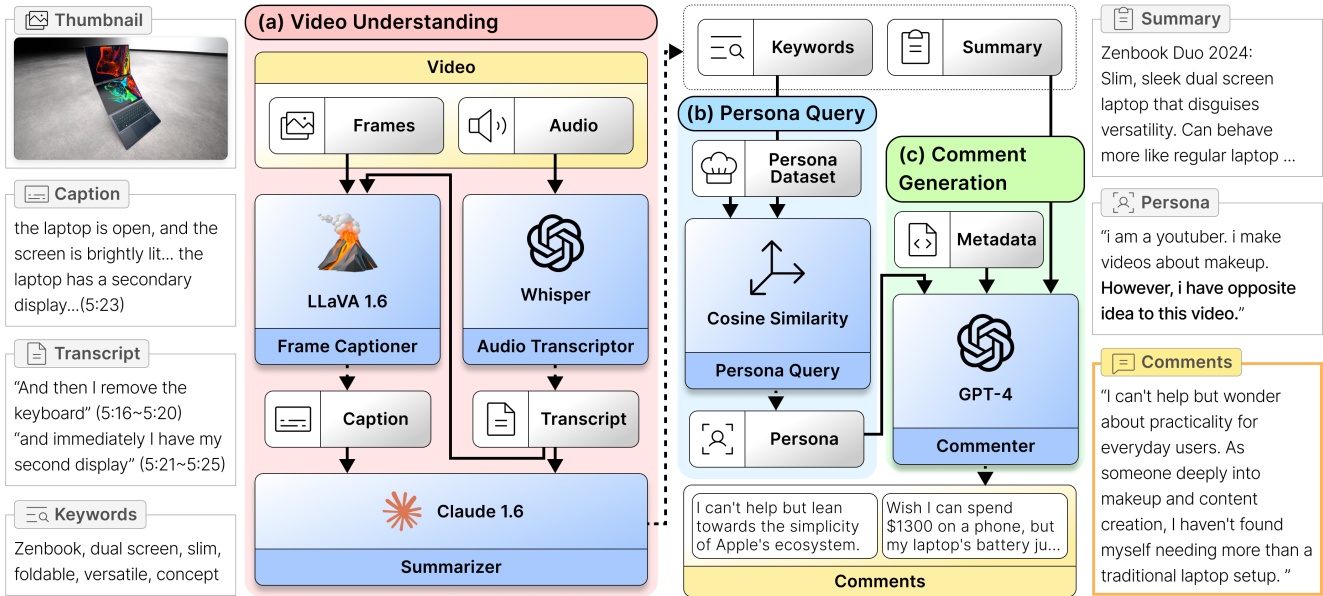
Thumbnail

Caption

the laptop is open, and the screen is brightly lit... the laptop has a secondary display...(5:23)

Transcript

“And then I remove the keyboard” (5:16~5:20) “and immediately I have my second display” (5:21~5:25)

Keywords

Zenbook, dual screen, slim, foldable, versatile, concept

(a) Video Understanding

Video

Frames

Audio

LLaVA 1.6

Frame Captioner

Whisper

Audio Transcriptor

Caption

Transcript

Claude 1.6

Summarizer

Keywords

Summary

(b) Persona Query

Persona Dataset

Cosine Similarity

Persona Query

Persona

(c) Comment Generation

Metadata

GPT-4

Commenter

I can't help but lean towards the simplicity of Apple's ecosystem.

Wish I can spend $1300 on a phone, but my laptop's battery ju...

Comments

Summary

Zenbook Duo 2024: Slim, sleek dual screen laptop that disguises versatility. Can behave more like regular laptop ...

Persona

“i am a youtuber. i make videos about makeup. However, i have opposite idea to this video.”

Comments

“I can't help but wonder about practicality for everyday users. As someone deeply into makeup and content creation, I haven't found myself needing more than a traditional laptop setup. ”